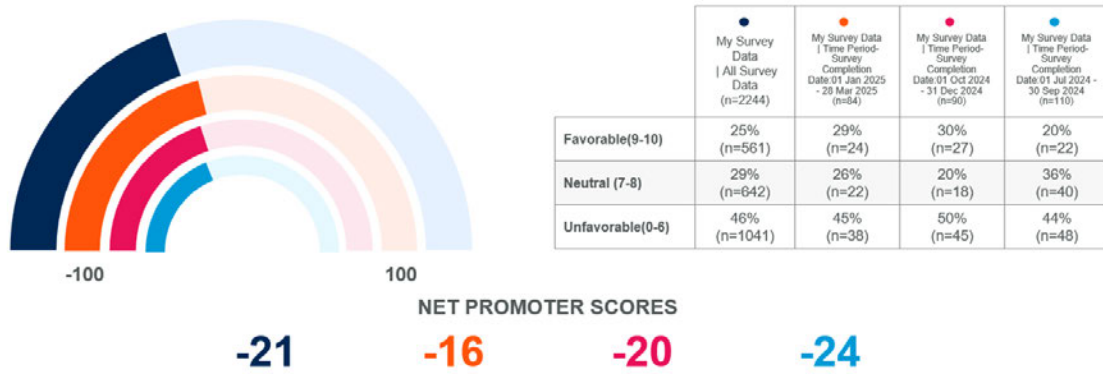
-100

100

|  | My Survey Data \| All Survey Data (n=2244) | My Survey Data \| Time Period-Survey Completion Date:01 Jan 2025 - 28 Mar 2025 (n=84) | My Survey Data \| Time Period-Survey Completion Date:01 Oct 2024 - 31 Dec 2024 (n=90) | My Survey Data \| Time Period-Survey Completion Date:01 Jul 2024 - 30 Sep 2024 (n=110) |
|---|---|---|---|---|
| Favorable(9-10) | 25% (n=561) | 29% (n=24) | 30% (n=27) | 20% (n=22) |
| Neutral (7-8) | 29% (n=642) | 26% (n=22) | 20% (n=18) | 36% (n=40) |
| Unfavorable(0-6) | 46% (n=1041) | 45% (n=38) | 50% (n=45) | 44% (n=48) |

NET PROMOTER SCORES

-21 -16 -20 -24